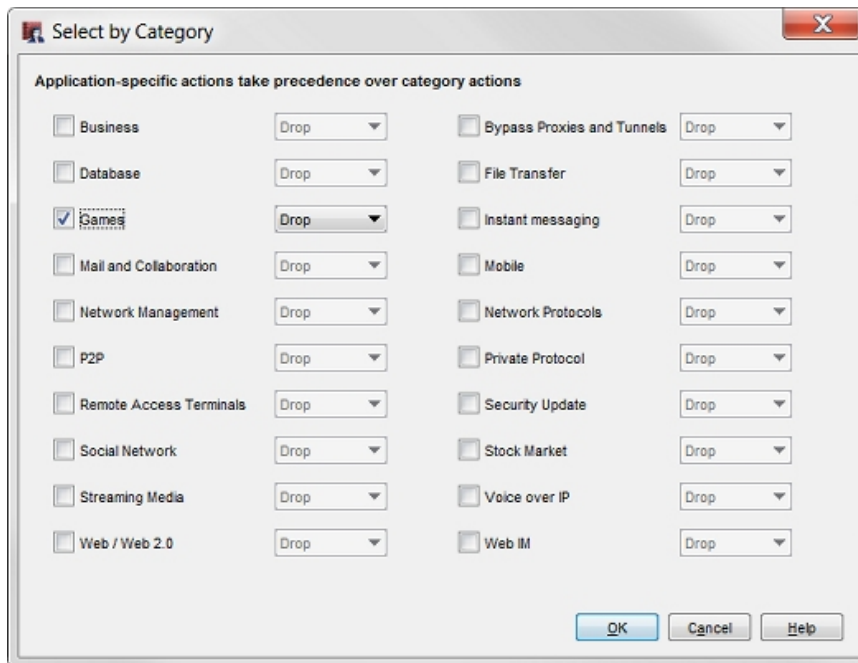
Select by Category

Application-specific actions take precedence over category actions

Business Drop
Database Drop
Games Drop
Mail and Collaboration Drop
Network Management Drop
P2P Drop
Remote Access Terminals Drop
Social Network Drop
Streaming Media Drop
Web / Web 2.0 Drop

Bypass Proxies and Tunnels Drop
File Transfer Drop
Instant messaging Drop
Mobile Drop
Network Protocols Drop
Private Protocol Drop
Security Update Drop
Stock Market Drop
Voice over IP Drop
Web IM Drop

OK Cancel Help